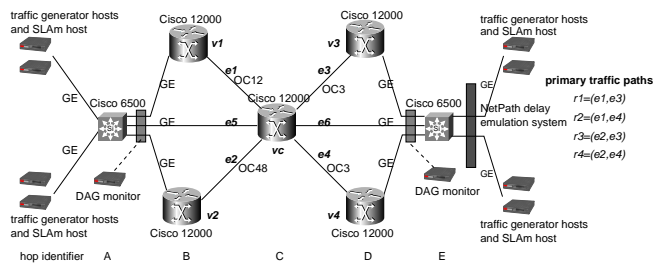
traffic generator hosts and SLAm host

Cisco 12000

v1

Cisco 12000

v3

traffic generator hosts and SLAm host

GE

e1

OC12

e3

OC3

primary traffic paths

Cisco 6500

GE

e5

Cisco 12000

e6

GE

Cisco 6500

NetPath delay emulation system

r1=(e1,e3)

r2=(e1,e4)

r3=(e2,e3)

r4=(e2,e4)

GE

GE

vc

e2

OC48

e4

OC3

GE

DAG monitor

DAG monitor

v2

v4

traffic generator hosts and SLAm host

Cisco 12000

Cisco 12000

traffic generator hosts and SLAm host

hop identifier A B C D E